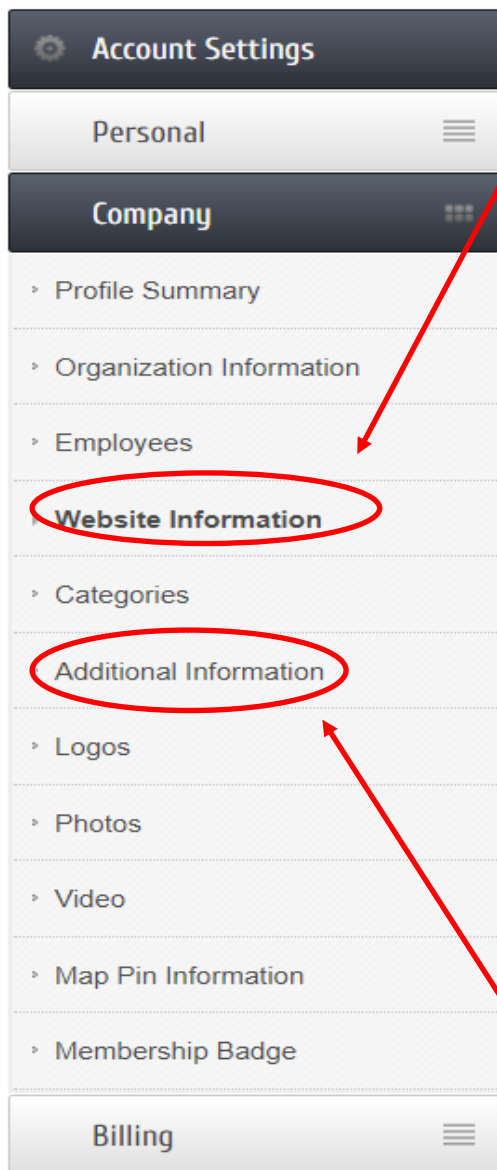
Account Settings

Personal

Company

Profile Summary

Organization Information

Employees

Website Information

Categories

Additional Information

Logos

Photos

Video

Map Pin Information

Membership Badge

Billing